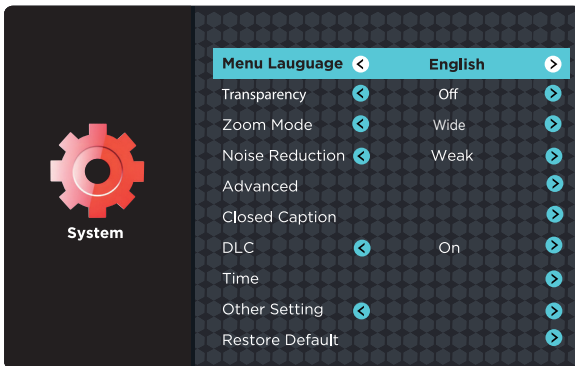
System

| | |
|---|---|
| Menu Lauguage | English |
| Transparency | Off |
| Zoom Mode | Wide |
| Noise Reduction | Weak |
| Advanced | |
| Closed Caption | |
| DLC | On |
| Time | |
| Other Setting | |
| Restore Default | |